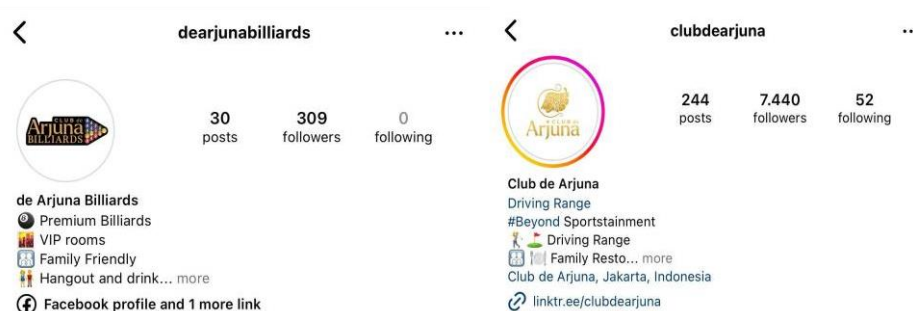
dearjunabilliards

Club de Arjuna BILLIARDS

30 posts
309 followers
0 following

de Arjuna Billiards
Premium Billiards
VIP rooms
Family Friendly
Hangout and drink... more
Facebook profile and 1 more link

clubdearjuna

Club de Arjuna

244 posts
7.440 followers
52 following

Club de Arjuna
Driving Range
#Beyond Sportstainment
Driving Range
Family Resto... more
Club de Arjuna, Jakarta, Indonesia
linktr.ee/clubdearjuna